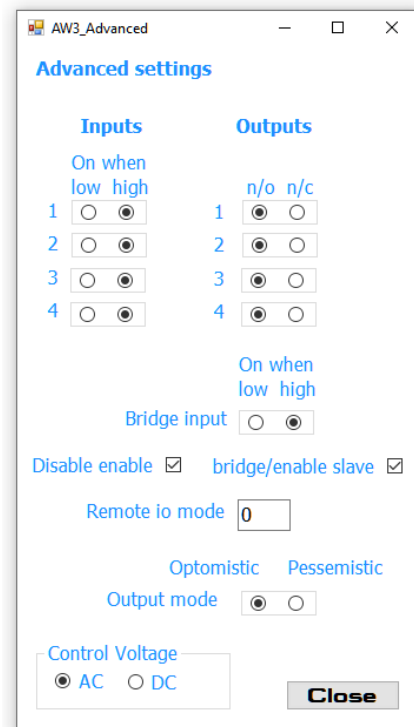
AW3_Advanced

Advanced settings

Inputs

On when
low high

1
2
3
4

Outputs

n/o n/c

1
2
3
4

On when
low high

Bridge input

Disable enable

bridge/enable slave

Remote io mode 0

Optomistic Pessemistic

Output mode

Control Voltage

AC DC

Close